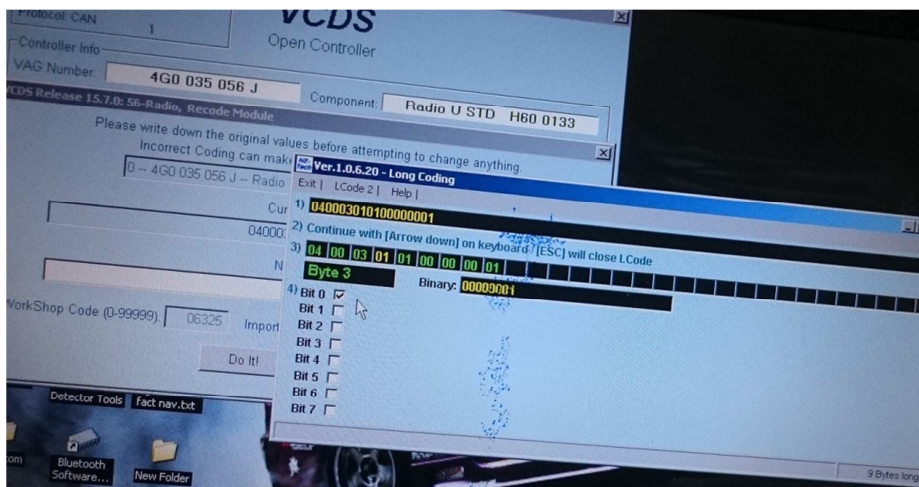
Protocol: CAN
1
VCDS
Open Controller
Controller Info
VAG Number: 4G0 035 056 J
Component: Radio U STD H60 0133
VCDS Release 15.7.0: 56-Radio, Recode Module
Please write down the original values before attempting to change anything.
Incorrect Coding can make
0 -- 4G0 035 056 J -- Radio
Cur
04000
N
WorkShop Code (0-99999): 06325 Import
Do It!
Ver.1.0.6.20 - Long Coding
Exit | LCode 2 | Help |
1) 040003010100000001
2) Continue with [Arrow down] on keyboard - [ESC] will close LCode
3) 04 00 03 01 01 00 00 00 01
Byte 3
Binary: 00000001
4) Bit 0 ☑
Bit 1 ☐
Bit 2 ☐
Bit 3 ☐
Bit 4 ☐
Bit 5 ☐
Bit 6 ☐
Bit 7 ☐
Detector Tools
fact nav.txt
Bluetooth Software...
New Folder
9 Bytes long